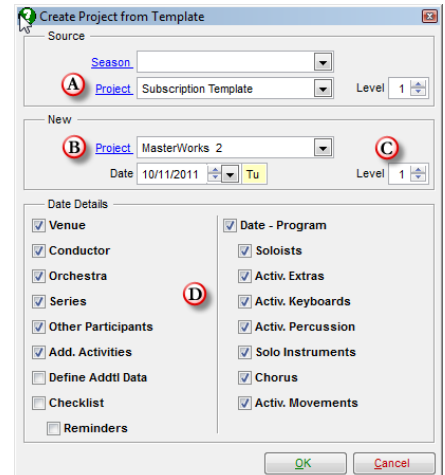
Create Project from Template

Source

Season

A Project Subscription Template Level 1

New

B Project MasterWorks 2 C

Date 10/11/2011 Tu Level 1

Date Details

Venue

Conductor

Orchestra

Series

Other Participants

Add. Activities

Define Addtl Data

Checklist

Reminders

D

Date - Program

Soloists

Activ. Extras

Activ. Keyboards

Activ. Percussion

Solo Instruments

Chorus

Activ. Movements

OK Cancel